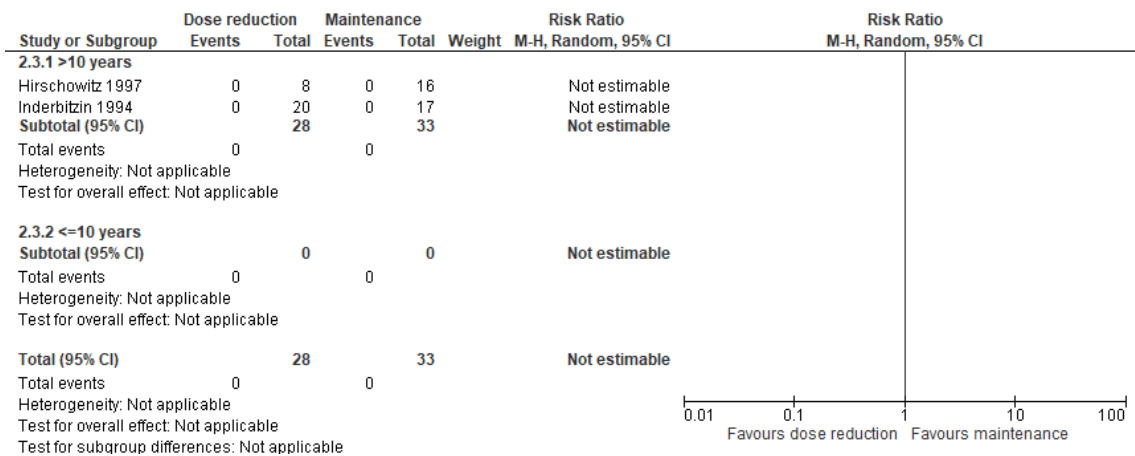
| Study or Subgroup | Dose reduction Events | Dose reduction Total | Maintenance Events | Maintenance Total | Weight | Risk Ratio M-H, Random, 95% CI |
|---|---|---|---|---|---|---|
| **2.3.1 >10 years** | | | | | | |
| Hirschowitz 1997 | 0 | 8 | 0 | 16 | | Not estimable |
| Inderbitzin 1994 | 0 | 20 | 0 | 17 | | Not estimable |
| **Subtotal (95% CI)** | | **28** | | **33** | | **Not estimable** |
| Total events | 0 | | 0 | | | |
| Heterogeneity: Not applicable | | | | | | |
| Test for overall effect: Not applicable | | | | | | |
| **2.3.2 <=10 years** | | | | | | |
| **Subtotal (95% CI)** | | **0** | | **0** | | **Not estimable** |
| Total events | 0 | | 0 | | | |
| Heterogeneity: Not applicable | | | | | | |
| Test for overall effect: Not applicable | | | | | | |
| **Total (95% CI)** | | **28** | | **33** | | **Not estimable** |
| Total events | 0 | | 0 | | | |
| Heterogeneity: Not applicable | | | | | | |
| Test for overall effect: Not applicable | | | | | | |
| Test for subgroup differences: Not applicable | | | | | | |

Risk Ratio
M-H, Random, 95% CI

0.01 0.1 1 10 100
Favours dose reduction Favours maintenance